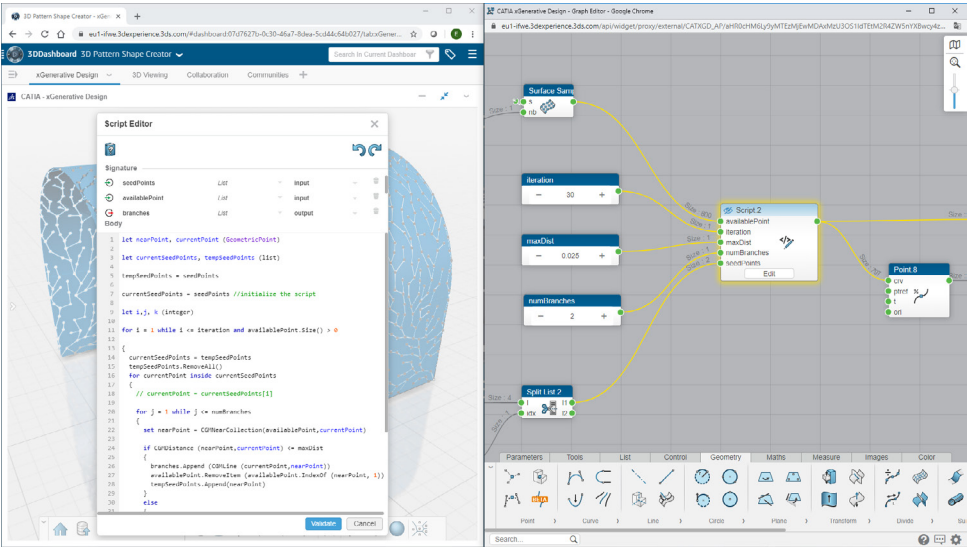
3D Pattern Shape Creator - xGen × +
eu1-ifwe.3dexperience.3ds.com/#dashboard:07d7627b-0c30-46a7-8dea-5cd44c64b027/tab:xGener...
3DDashboard 3D Pattern Shape Creator
Search In Current Dashboard
xGenerative Design 3D Viewing Collaboration Communities +
CATIA - xGenerative Design

Script Editor
Signature
seedPoints List input
availablePoint List input
branches List output
Body

1 let nearPoint, currentPoint (GeometricPoint)
2
3 let currentSeedPoints, tempSeedPoints (list)
4
5 tempSeedPoints = seedPoints
6
7 currentSeedPoints = seedPoints //initialize the script
8
9 let i,j, k (integer)
10
11 for i = 1 while i <= iteration and availablePoint.Size() > 0
12
13 {
14 currentSeedPoints = tempSeedPoints
15 tempSeedPoints.RemoveAll()
16 for currentPoint inside currentSeedPoints
17 {
18 // currentPoint = currentSeedPoints[1]
19
20 for j = 1 while j <= numBranches
21 {
22 set nearPoint = CGMNearCollection(availablePoint,currentPoint)
23
24 if CGMDistance (nearPoint,currentPoint) <= maxDist
25 {
26 branches.Append (CGMLine (currentPoint,nearPoint))
27 availablePoint.RemoveItem (availablePoint.IndexOf (nearPoint, 1))
28 tempSeedPoints.Append(nearPoint)
29 }
30 else
Validate Cancel

CATIA xGenerative Design - Graph Editor - Google Chrome
eu1-ifwe.3dexperience.3ds.com/api/widget/proxy/external/CATXGD_AP/aHR0cHM6Ly9yMTEzMjEwMDAxMzU3OS1ldTEtM2R4ZW5nYWwcy4z...
Surface Samp
s
nb
iteration
30
maxDist
0.025
numBranches
2
Split List.2
l
idx
l1
l2
Script.2
availablePoint
iteration
maxDist
numBranches
seedPoints
Edit
Point.8
crv
ptref
t
ori
Parameters Tools List Control Geometry Maths Measure Images Color
Point Curve Line Circle Plane Transform Divide
Search...